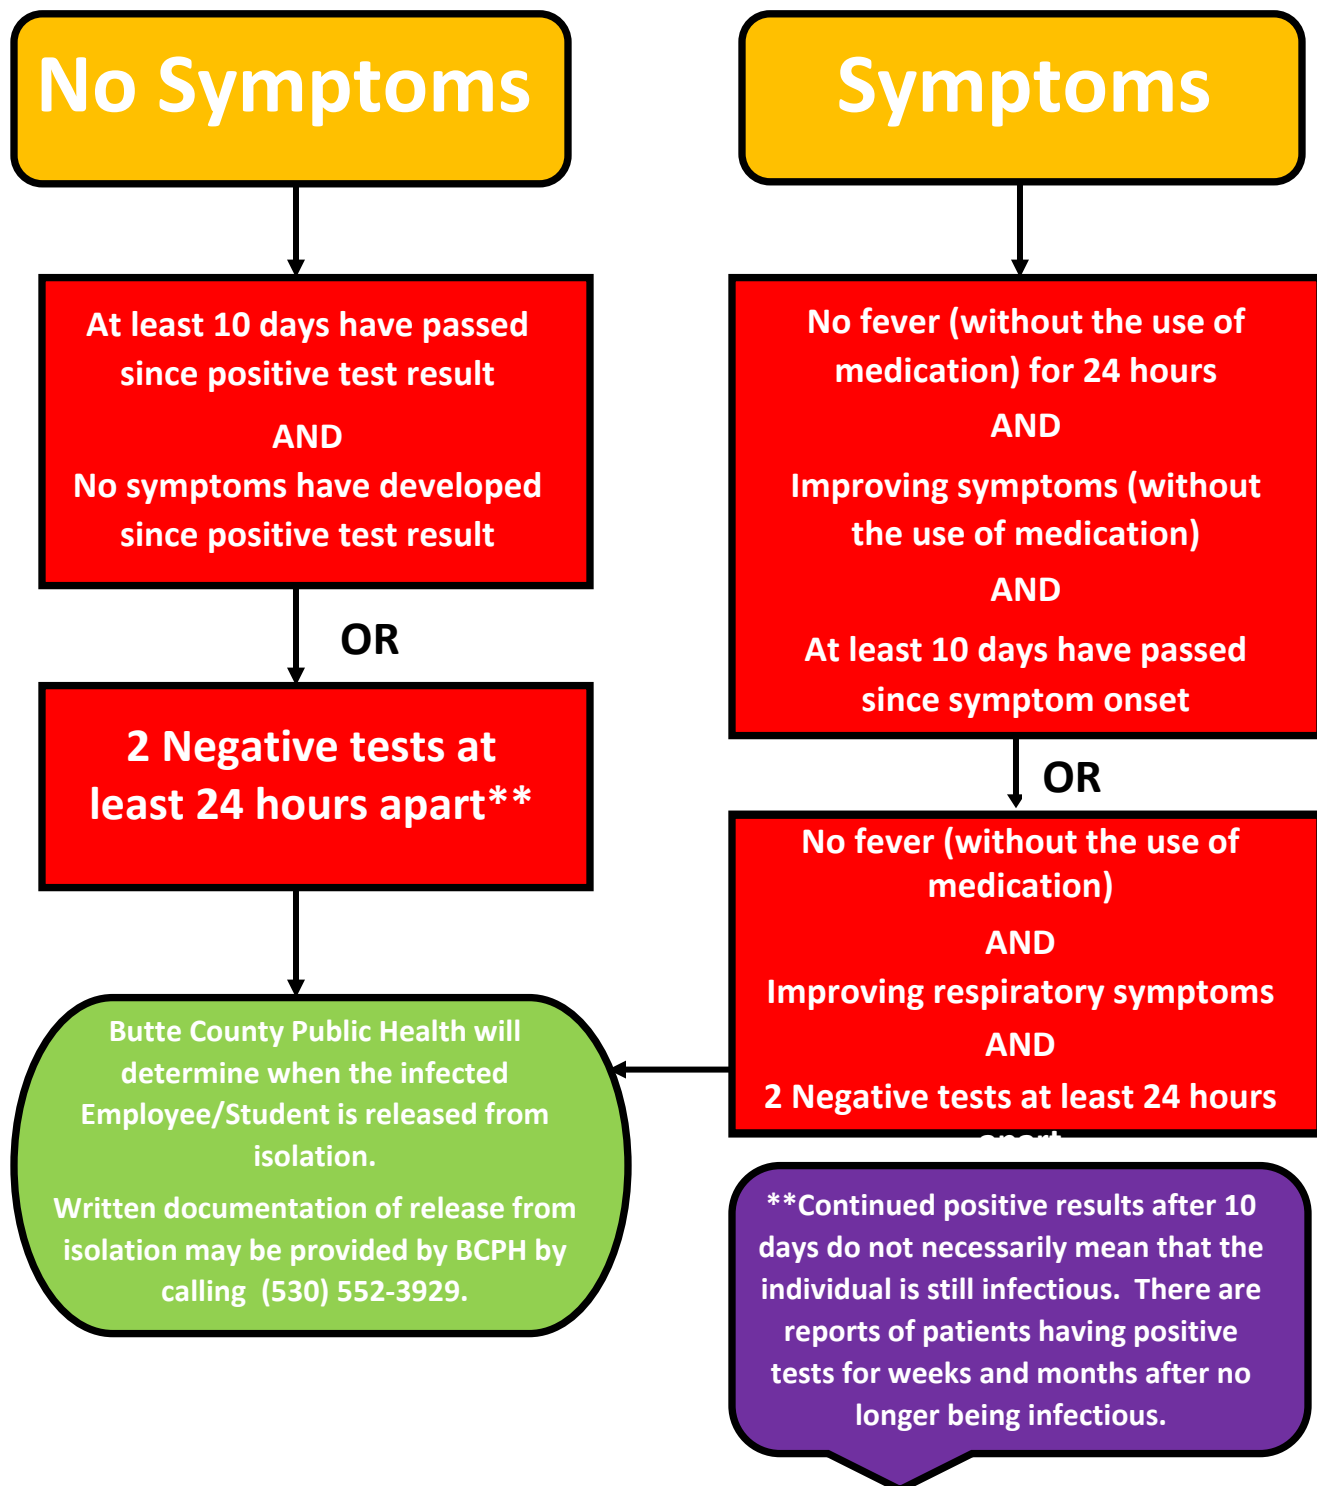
No Symptoms

Symptoms

At least 10 days have passed since positive test result

AND

No symptoms have developed since positive test result

OR

2 Negative tests at least 24 hours apart**

No fever (without the use of medication) for 24 hours

AND

Improving symptoms (without the use of medication)

AND

At least 10 days have passed since symptom onset

OR

No fever (without the use of medication)

AND

Improving respiratory symptoms

AND

2 Negative tests at least 24 hours apart

Butte County Public Health will determine when the infected Employee/Student is released from isolation.

Written documentation of release from isolation may be provided by BCPH by calling (530) 552-3929.

**Continued positive results after 10 days do not necessarily mean that the individual is still infectious. There are reports of patients having positive tests for weeks and months after no longer being infectious.